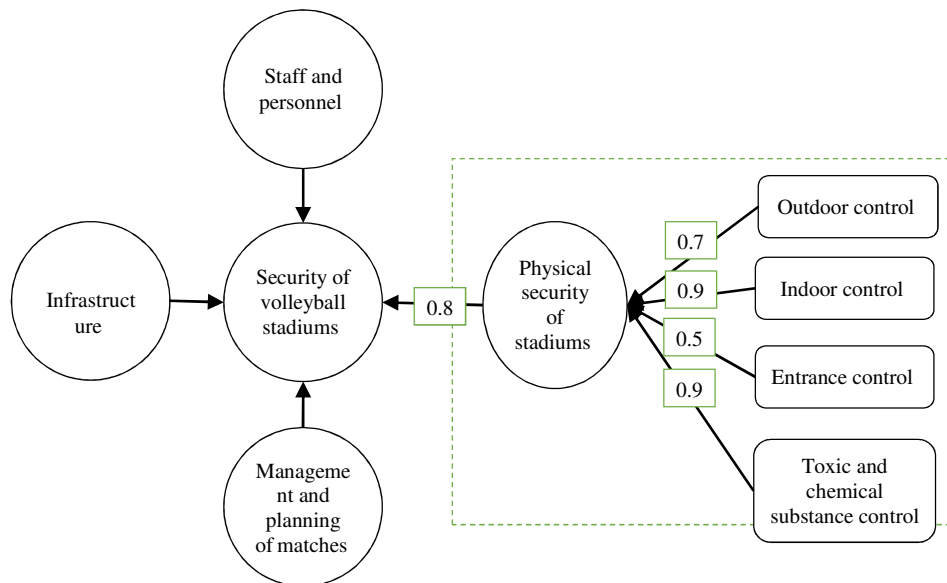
Staff and personnel

Infrastruct ure

Security of volleyball stadiums

0.8

Physical security of stadiums

0.7

0.9

0.5

0.9

Outdoor control

Indoor control

Entrance control

Toxic and chemical substance control

Manageme nt and planning of matches